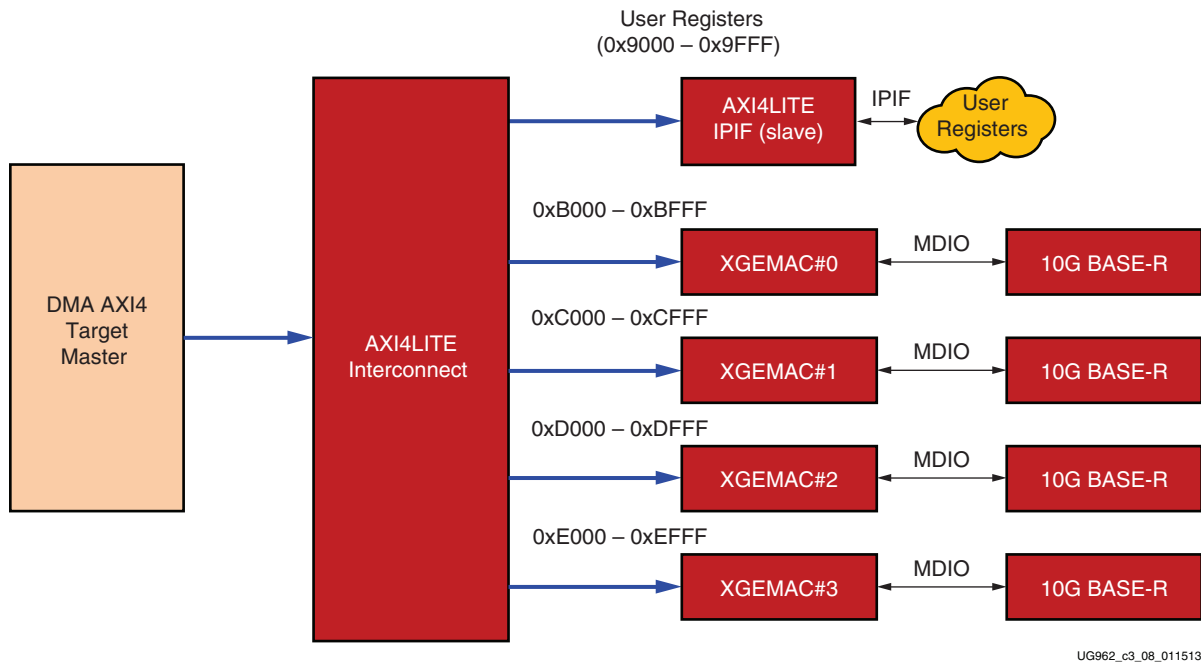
User Registers
(0x9000 – 0x9FFF)

DMA AXI4
Target
Master

AXI4LITE
Interconnect

AXI4LITE
IPIF (slave)

IPIF

User
Registers

0xB000 – 0xBFFF

XGEMAC#0

MDIO

10G BASE-R

0xC000 – 0xCFFF

XGEMAC#1

MDIO

10G BASE-R

0xD000 – 0xDFFF

XGEMAC#2

MDIO

10G BASE-R

0xE000 – 0xEFFF

XGEMAC#3

MDIO

10G BASE-R

UG962_c3_08_011513